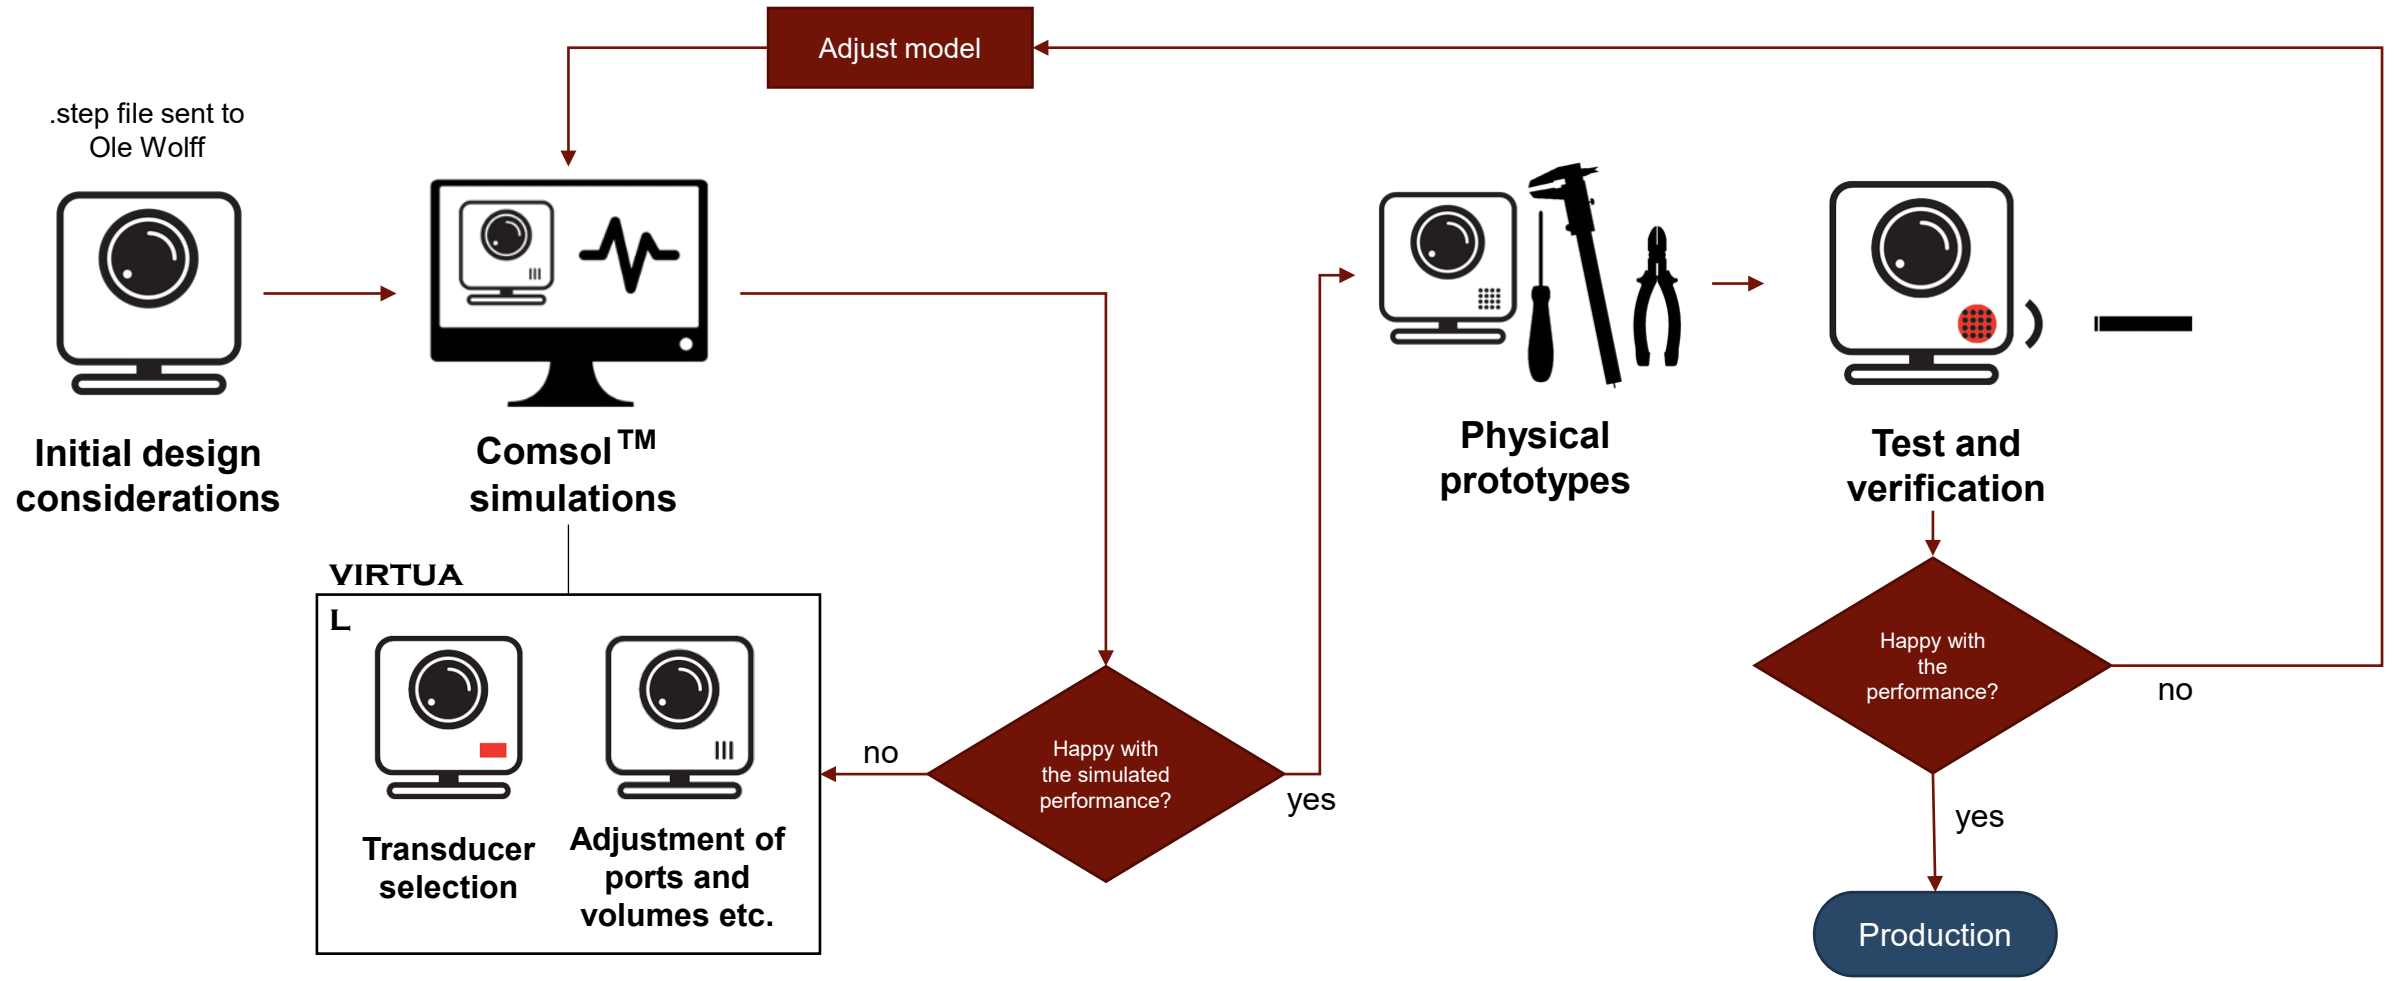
Adjust model

.step file sent to Ole Wolff

Initial design considerations

Comsol TM simulations

Physical prototypes

Test and verification

VIRTUA L

Transducer selection

Adjustment of ports and volumes etc.

no

Happy with the simulated performance?

yes

Happy with the performance?

no

yes

Production